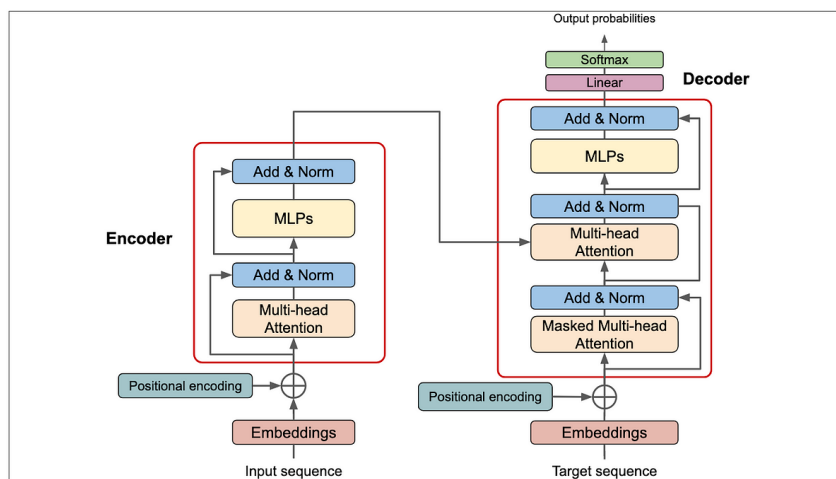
Output probabilities

Softmax

Linear

Decoder

Add & Norm

MLPs

Add & Norm

Multi-head Attention

Add & Norm

Masked Multi-head Attention

Positional encoding

Embeddings

Target sequence

Encoder

Add & Norm

MLPs

Add & Norm

Multi-head Attention

Positional encoding

Embeddings

Input sequence